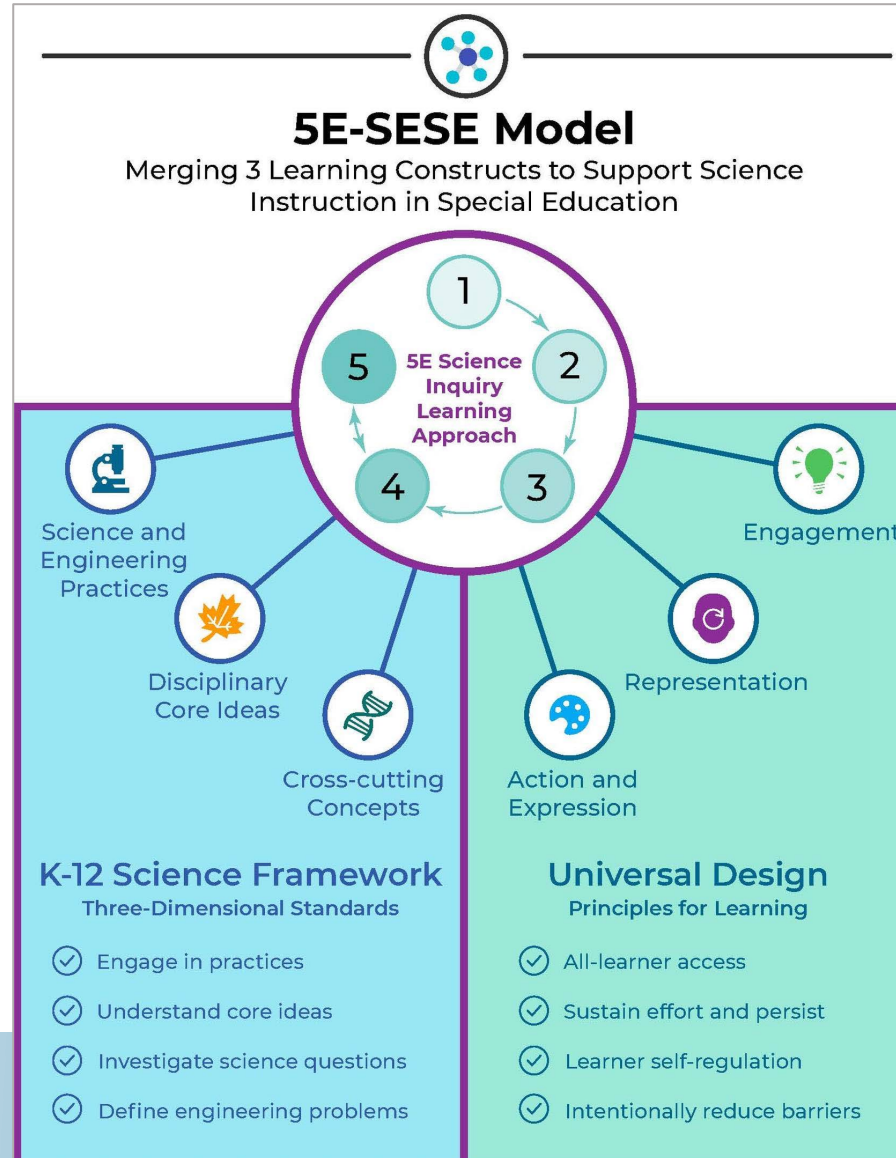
5E-SESE Model

Merging 3 Learning Constructs to Support Science Instruction in Special Education

1

2

3

4

5

5E Science Inquiry Learning Approach

Science and Engineering Practices

Disciplinary Core Ideas

Cross-cutting Concepts

Engagement

Representation

Action and Expression

K-12 Science Framework

Three-Dimensional Standards

Engage in practices

Understand core ideas

Investigate science questions

Define engineering problems

Universal Design

Principles for Learning

All-learner access

Sustain effort and persist

Learner self-regulation

Intentionally reduce barriers